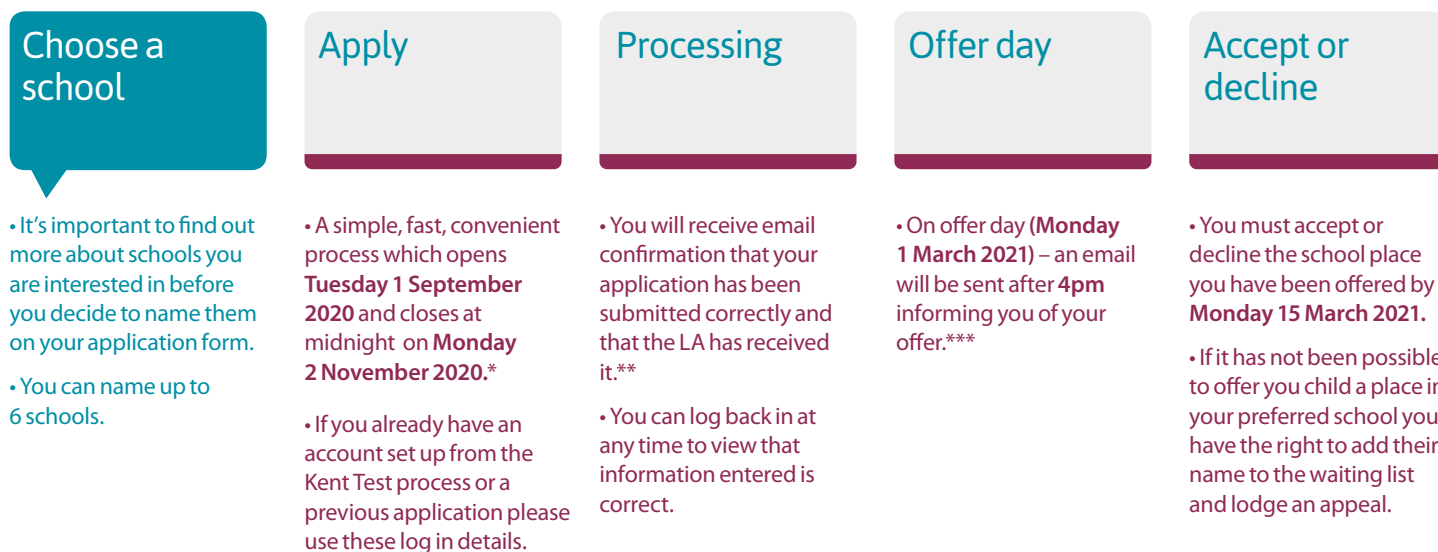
Choose a school

• It's important to find out more about schools you are interested in before you decide to name them on your application form.

• You can name up to 6 schools.

Apply

• A simple, fast, convenient process which opens **Tuesday 1 September 2020** and closes at midnight on **Monday 2 November 2020.***

• If you already have an account set up from the Kent Test process or a previous application please use these log in details.

Processing

• You will receive email confirmation that your application has been submitted correctly and that the LA has received it.**

• You can log back in at any time to view that information entered is correct.

Offer day

• On offer day **(Monday 1 March 2021)** – an email will be sent after **4pm** informing you of your offer.***

Accept or decline

• You must accept or decline the school place you have been offered by **Monday 15 March 2021.**

• If it has not been possible to offer you child a place in your preferred school you have the right to add their name to the waiting list and lodge an appeal.